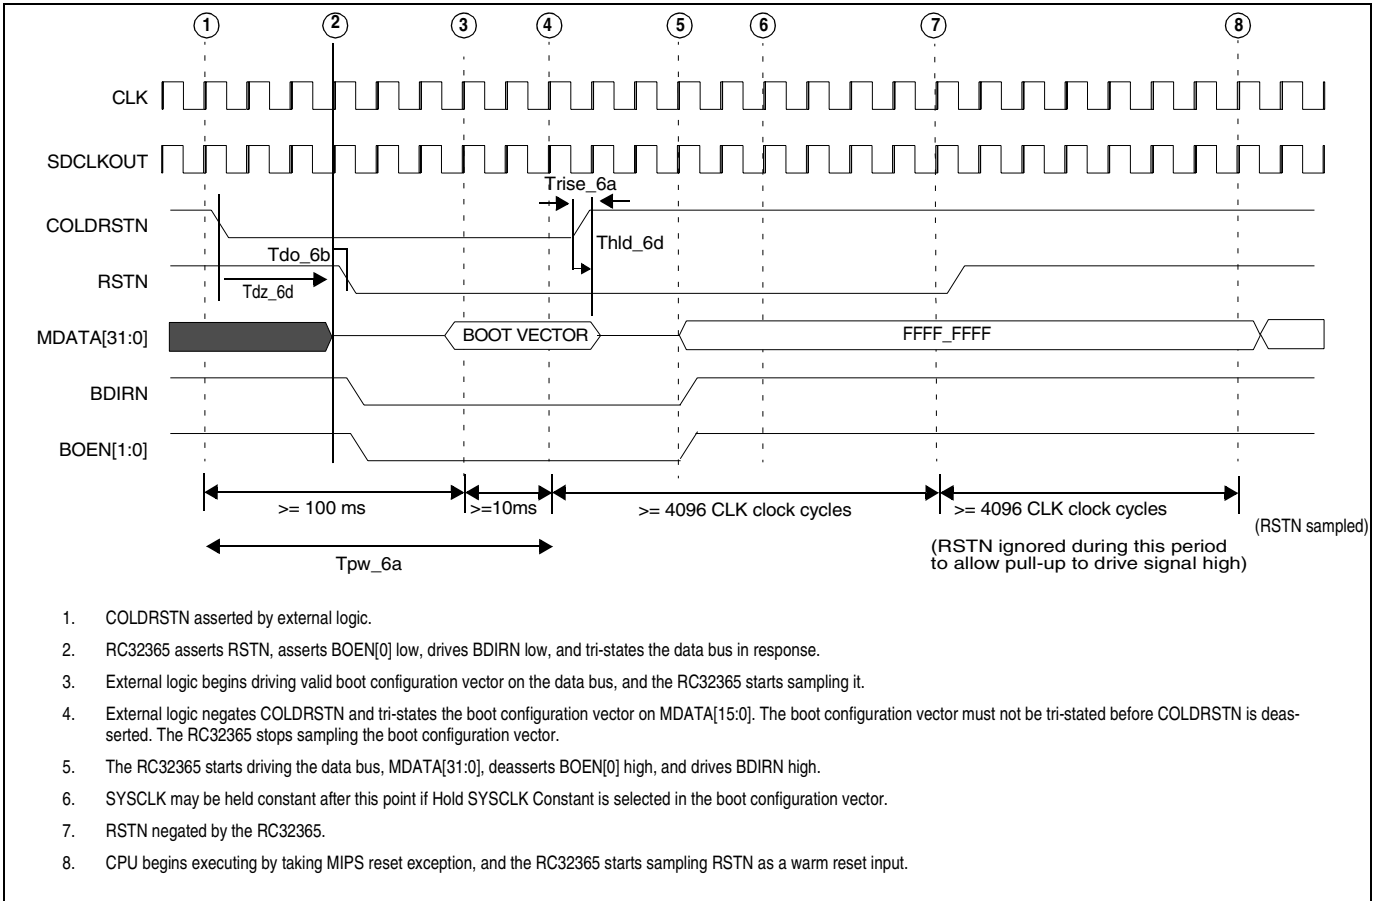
1 2 3 4 5 6 7 8

CLK

SDCLKOUT

Trise_6a

COLDRSTN

Thld_6d

Tdo_6b

RSTN

Tdz_6d

MDATA[31:0]

BOOT VECTOR

FFFF_FFFF

BDIRN

BOEN[1:0]

>= 100 ms

>=10ms

>= 4096 CLK clock cycles

>= 4096 CLK clock cycles

(RSTN sampled)

Tpw_6a

(RSTN ignored during this period to allow pull-up to drive signal high)

1. COLDRSTN asserted by external logic.

2. RC32365 asserts RSTN, asserts BOEN[0] low, drives BDIRN low, and tri-states the data bus in response.

3. External logic begins driving valid boot configuration vector on the data bus, and the RC32365 starts sampling it.

4. External logic negates COLDRSTN and tri-states the boot configuration vector on MDATA[15:0]. The boot configuration vector must not be tri-stated before COLDRSTN is deasserted. The RC32365 stops sampling the boot configuration vector.

5. The RC32365 starts driving the data bus, MDATA[31:0], deasserts BOEN[0] high, and drives BDIRN high.

6. SYSCLK may be held constant after this point if Hold SYSCLK Constant is selected in the boot configuration vector.

7. RSTN negated by the RC32365.

8. CPU begins executing by taking MIPS reset exception, and the RC32365 starts sampling RSTN as a warm reset input.